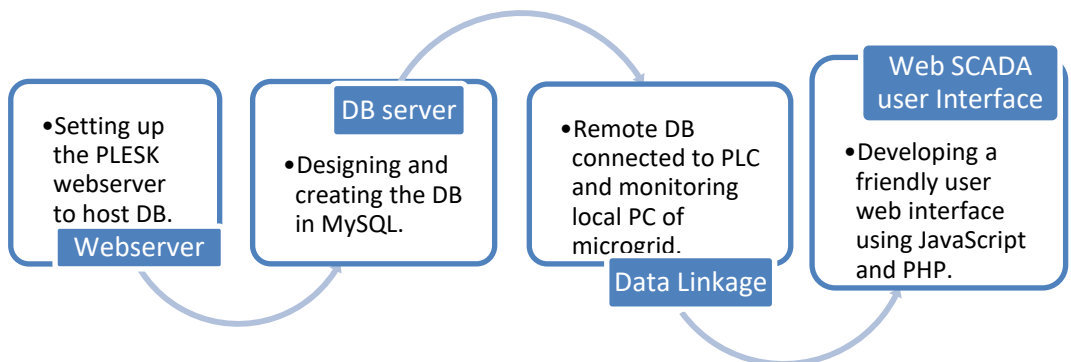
•Setting up the PLESK webserver to host DB.

Webserver

DB server

•Designing and creating the DB in MySQL.

•Remote DB connected to PLC and monitoring local PC of microgrid.

Data Linkage

Web SCADA user Interface

•Developing a friendly user web interface using JavaScript and PHP.